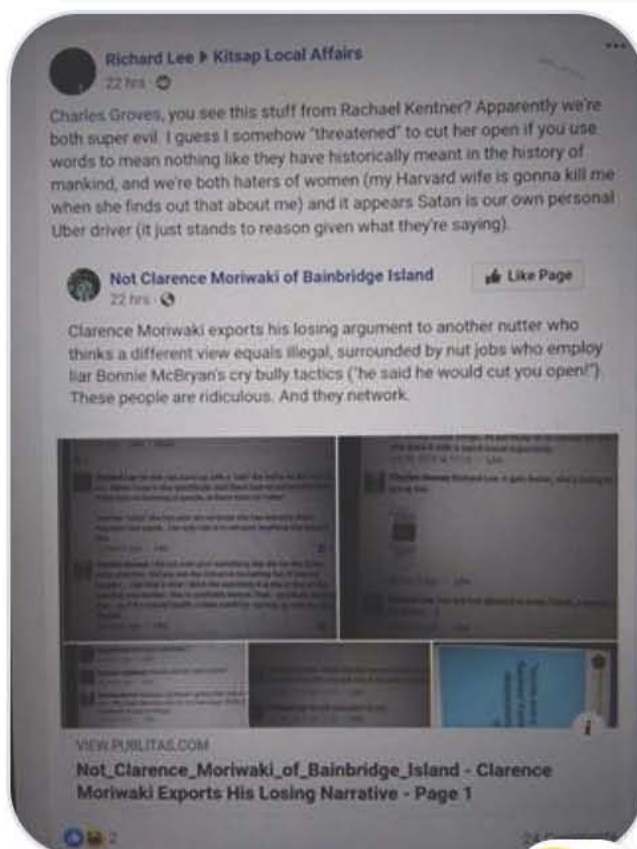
Richard Lee ▶ Kitsap Local Affairs
22 hrs ·

Charles Groves, you see this stuff from Rachael Kentner? Apparently we're both super evil. I guess I somehow "threatened" to cut her open if you use words to mean nothing like they have historically meant in the history of mankind, and we're both haters of women (my Harvard wife is gonna kill me when she finds out that about me) and it appears Satan is our own personal Uber driver (it just stands to reason given what they're saying).

Not Clarence Moriwaki of Bainbridge Island
22 hrs ·
Like Page

Clarence Moriwaki exports his losing argument to another nutter who thinks a different view equals illegal, surrounded by nut jobs who employ liar Bonnie McBryan's cry bully tactics ("he said he would cut you open!"). These people are ridiculous. And they network.

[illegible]

VIEW.PUBLITAS.COM
Not_Clarence_Moriwaki_of_Bainbridge_Island - Clarence Moriwaki Exports His Losing Narrative - Page 1

2
24 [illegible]